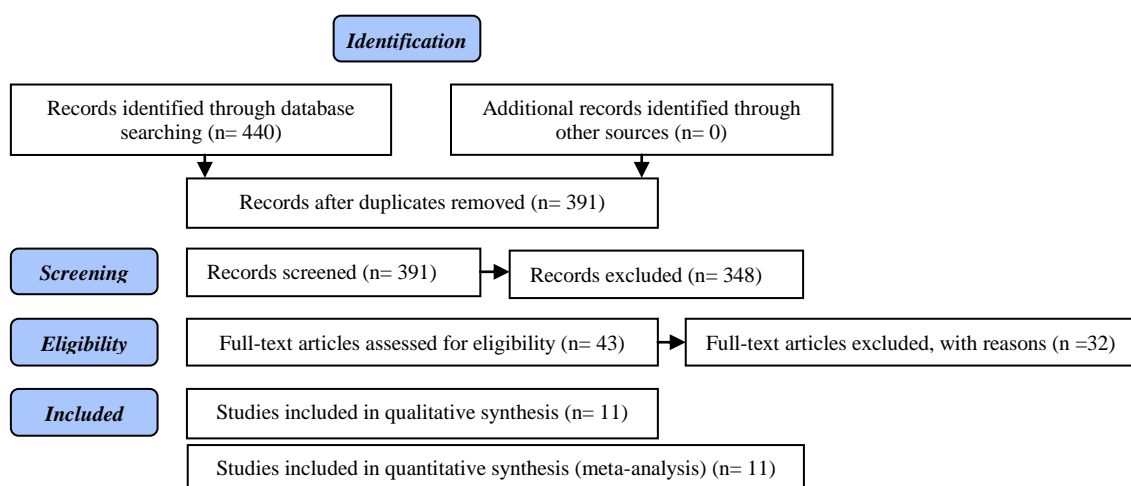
Identification

Records identified through database searching (n= 440)

Additional records identified through other sources (n= 0)

Records after duplicates removed (n= 391)

Screening

Records screened (n= 391)

Records excluded (n= 348)

Eligibility

Full-text articles assessed for eligibility (n= 43)

Full-text articles excluded, with reasons (n =32)

Included

Studies included in qualitative synthesis (n= 11)

Studies included in quantitative synthesis (meta-analysis) (n= 11)